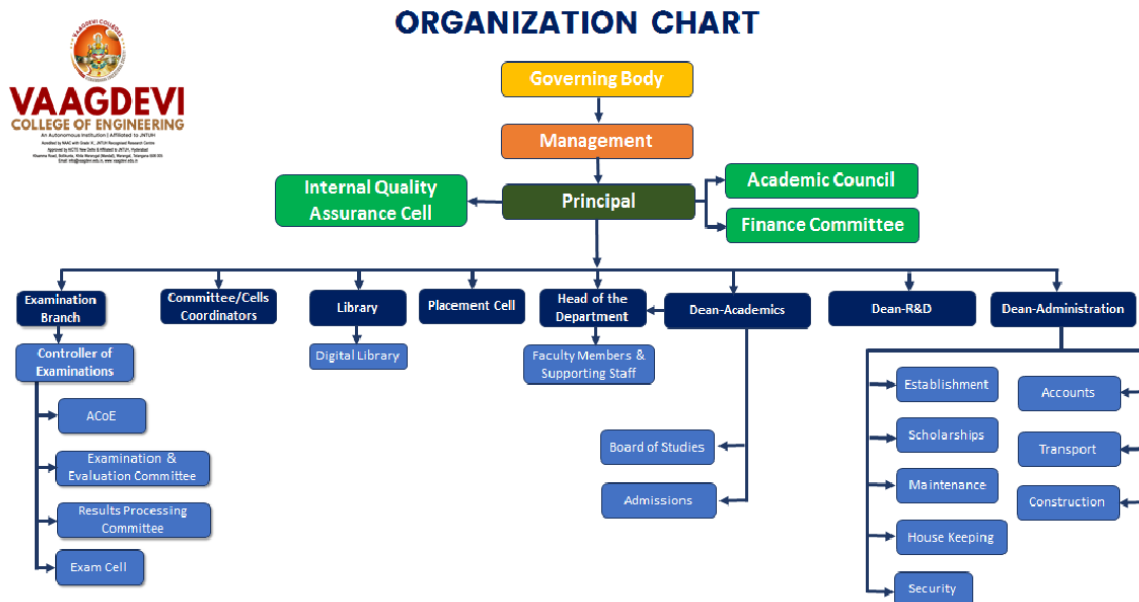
ORGANIZATION CHART

VAAGDEVI COLLEGES

VAAGDEVI
COLLEGE OF ENGINEERING
An Autonomous Institution | Affiliated to JNTUH
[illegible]

Governing Body

Management

Internal Quality Assurance Cell

Principal

Academic Council

Finance Committee

Examination Branch

Committee/Cells Coordinators

Library

Placement Cell

Head of the Department

Dean-Academics

Dean-R&D

Dean-Administration

Controller of Examinations

ACoE

Examination & Evaluation Committee

Results Processing Committee

Exam Cell

Digital Library

Faculty Members & Supporting Staff

Board of Studies

Admissions

Establishment

Scholarships

Maintenance

House Keeping

Security

Accounts

Transport

Construction